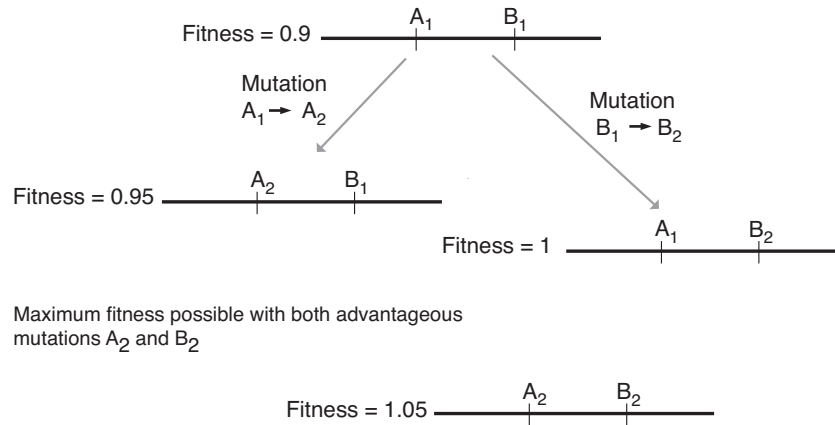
Fitness = 0.9 $A_1$ $B_1$

Mutation $A_1 \rightarrow A_2$

Mutation $B_1 \rightarrow B_2$

Fitness = 0.95 $A_2$ $B_1$

Fitness = 1 $A_1$ $B_2$

Maximum fitness possible with both advantageous mutations $A_2$ and $B_2$

Fitness = 1.05 $A_2$ $B_2$